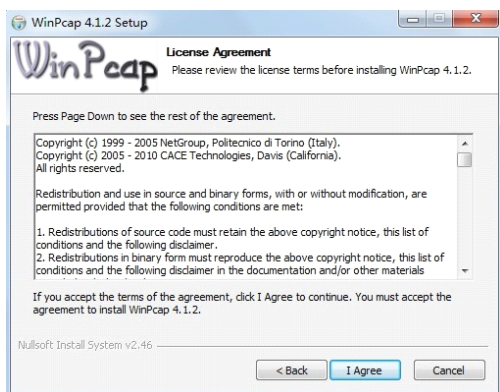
WinPcap 4.1.2 Setup

WinPcap

License Agreement
Please review the license terms before installing WinPcap 4.1.2.

Press Page Down to see the rest of the agreement.

Copyright (c) 1999 - 2005 NetGroup, Politecnico di Torino (Italy).
Copyright (c) 2005 - 2010 CACE Technologies, Davis (California).
All rights reserved.

Redistribution and use in source and binary forms, with or without modification, are permitted provided that the following conditions are met:

1. Redistributions of source code must retain the above copyright notice, this list of conditions and the following disclaimer.
2. Redistributions in binary form must reproduce the above copyright notice, this list of conditions and the following disclaimer in the documentation and/or other materials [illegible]

If you accept the terms of the agreement, click I Agree to continue. You must accept the agreement to install WinPcap 4.1.2.

Nullsoft Install System v2.46

< Back
I Agree
Cancel